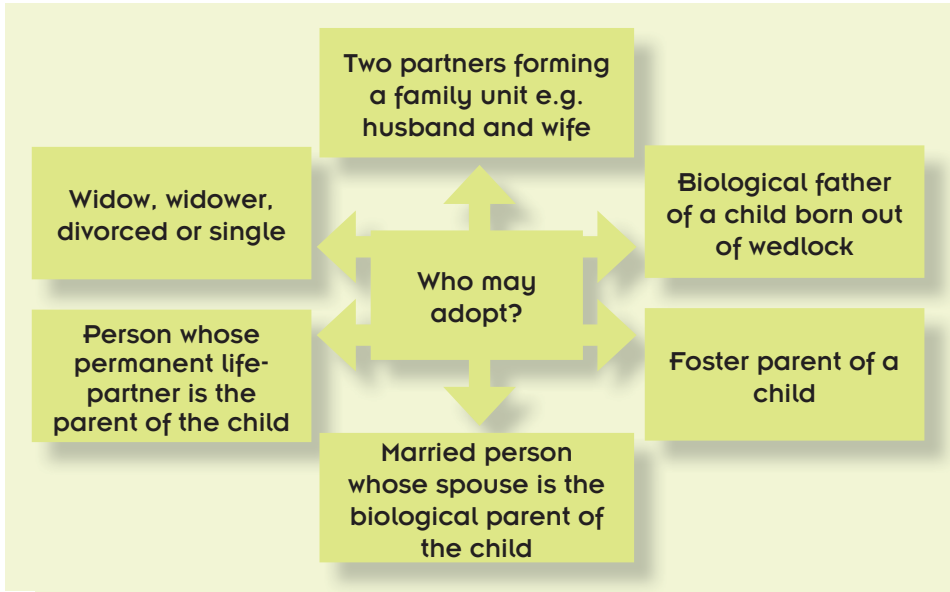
Who may adopt?

Two partners forming a family unit e.g. husband and wife

Widow, widower, divorced or single

Biological father of a child born out of wedlock

Person whose permanent life-partner is the parent of the child

Foster parent of a child

Married person whose spouse is the biological parent of the child